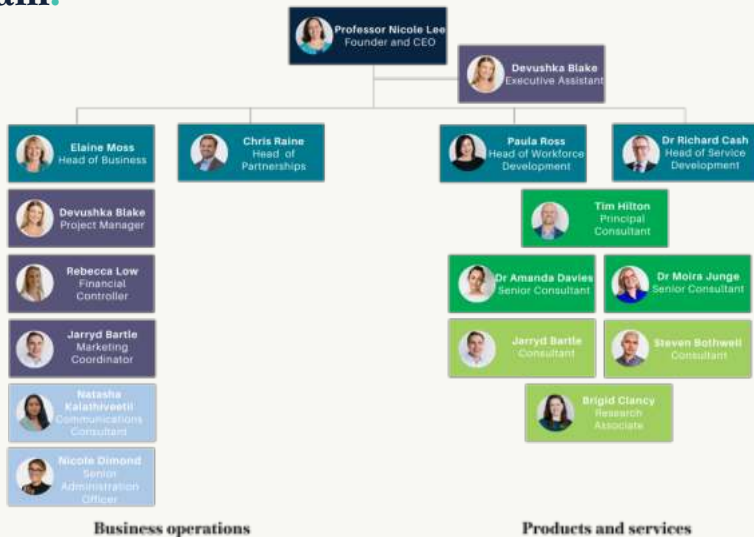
am.

Professor Nicole Lee
Founder and CEO

Devushka Blake
Executive Assistant

Elaine Moss
Head of Business

Chris Raine
Head of Partnerships

Paula Ross
Head of Workforce Development

Dr Richard Cash
Head of Service Development

Devushka Blake
Project Manager

Rebecca Low
Financial Controller

Jarryd Bartle
Marketing Coordinator

Natasha Kalathiveetil
Communications Consultant

Nicole Dimond
Senior Administration Officer

Tim Hilton
Principal Consultant

Dr Amanda Davies
Senior Consultant

Dr Moira Junge
Senior Consultant

Jarryd Bartle
Consultant

Steven Bothwell
Consultant

Brigid Clancy
Research Associate

Business operations

Products and services